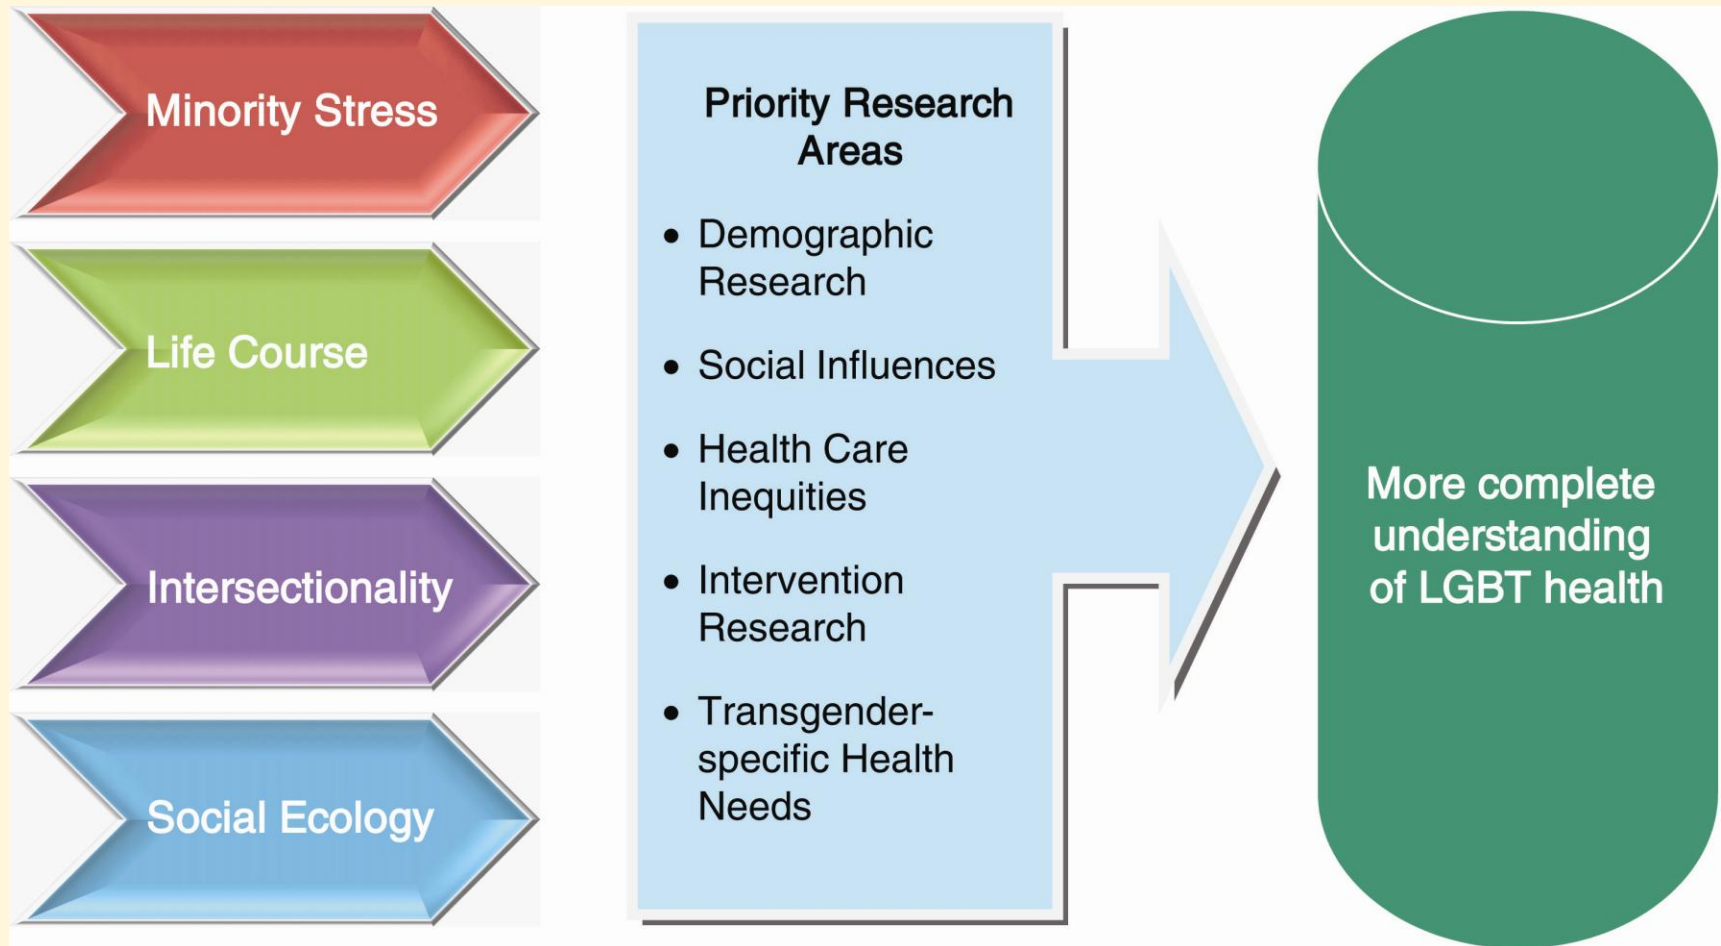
Minority Stress

Life Course

Intersectionality

Social Ecology

Priority Research Areas

- Demographic Research
- Social Influences
- Health Care Inequities
- Intervention Research
- Transgender-specific Health Needs

More complete understanding of LGBT health